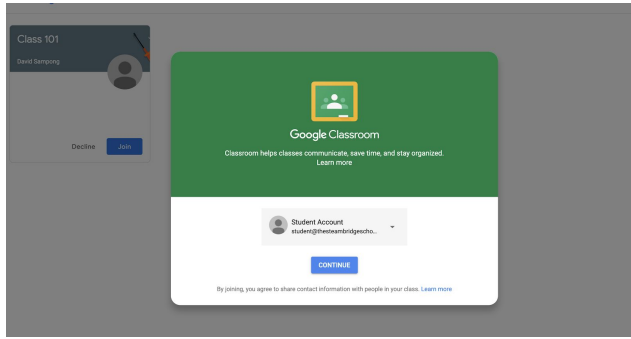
Class 101
David Sampong

Decline
Join

Google Classroom
Classroom helps classes communicate, save time, and stay organized.
Learn more

Student Account
student@thesteambridgescho...

CONTINUE

By joining, you agree to share contact information with people in your class. Learn more